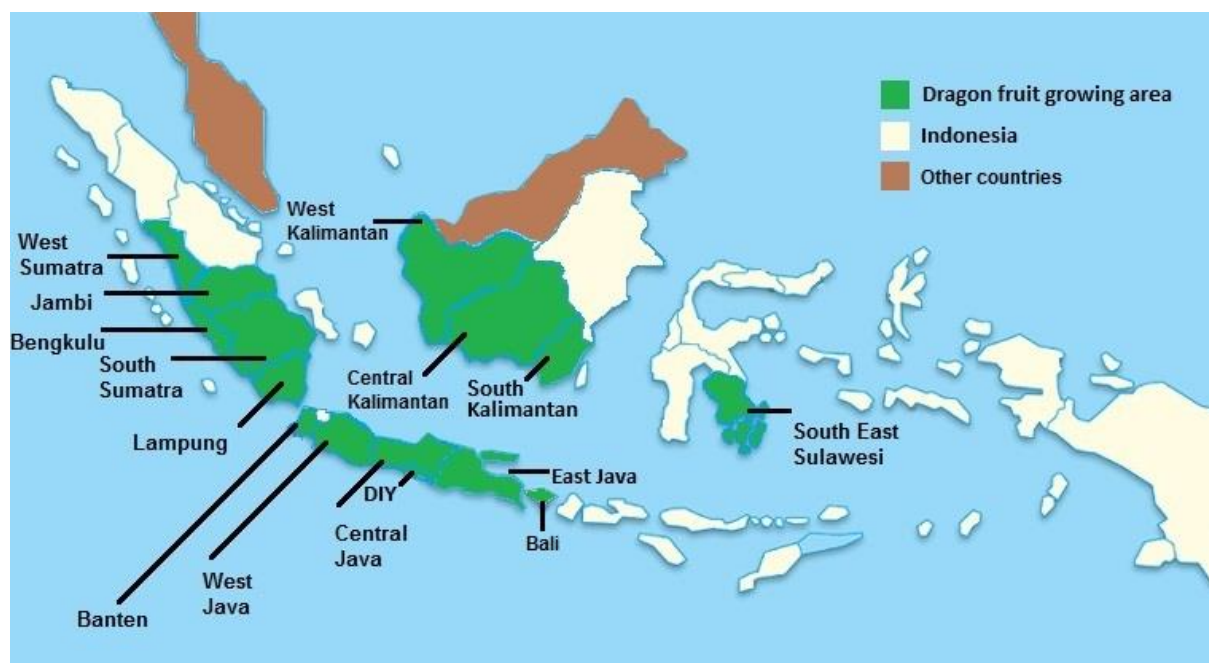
Dragon fruit growing area
Indonesia
Other countries

West Kalimantan
West Sumatra
Jambi
Bengkulu
South Sumatra
Lampung
Central Kalimantan
South Kalimantan
South East Sulawesi
East Java
DIY
Central Java
Bali
Banten
West Java